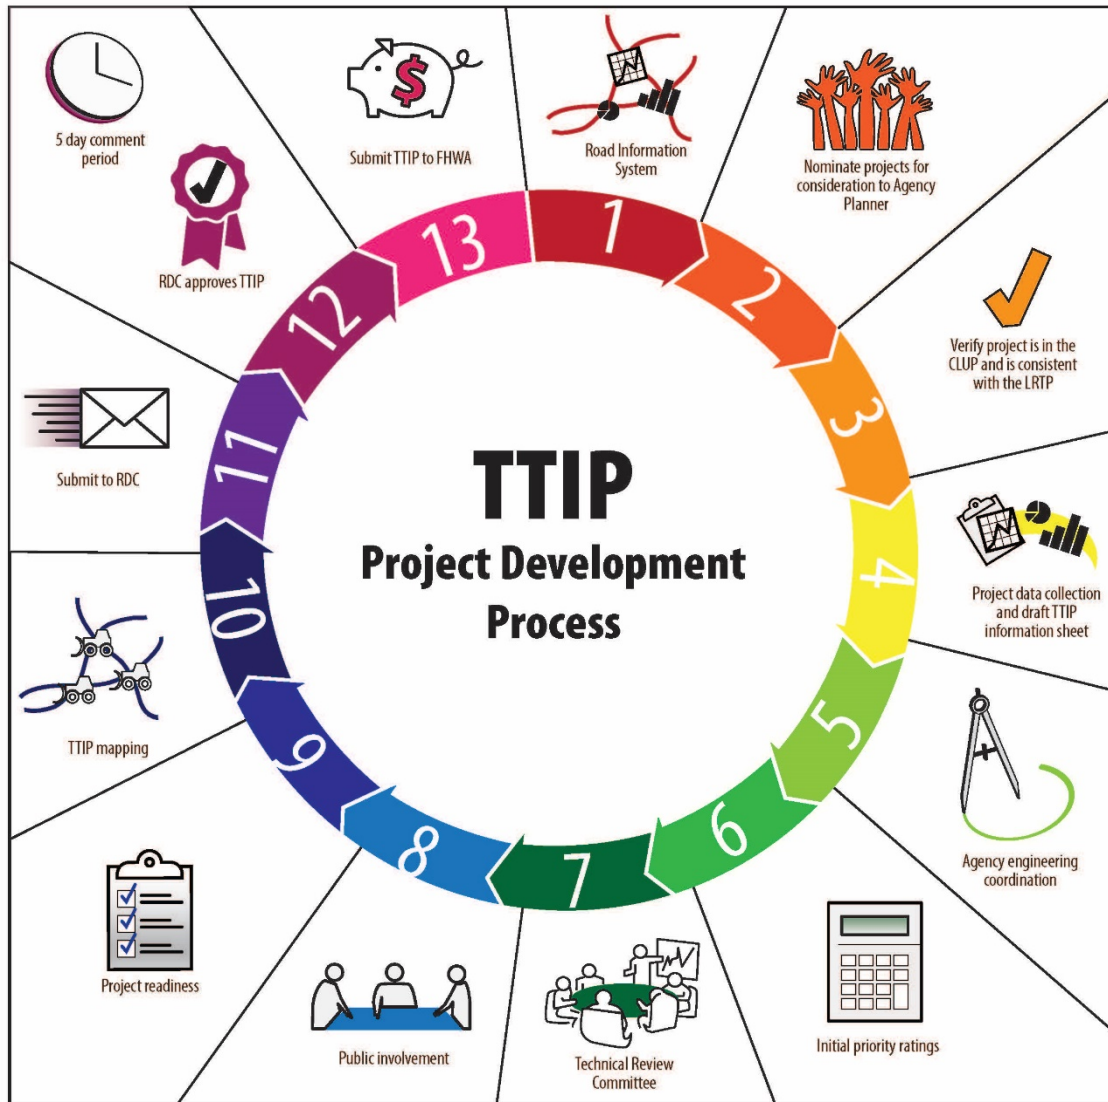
TTIP
Project Development Process

1
Road Information System

2
Nominate projects for consideration to Agency Planner

3
Verify project is in the CLUP and is consistent with the LRTP

4
Project data collection and draft TTIP information sheet

5
Agency engineering coordination

6
Initial priority ratings

7
Technical Review Committee

8
Public involvement

9
Project readiness

10
TTIP mapping

11
Submit to RDC

12
RDC approves TTIP

13
5 day comment period

Submit TTIP to FHWA